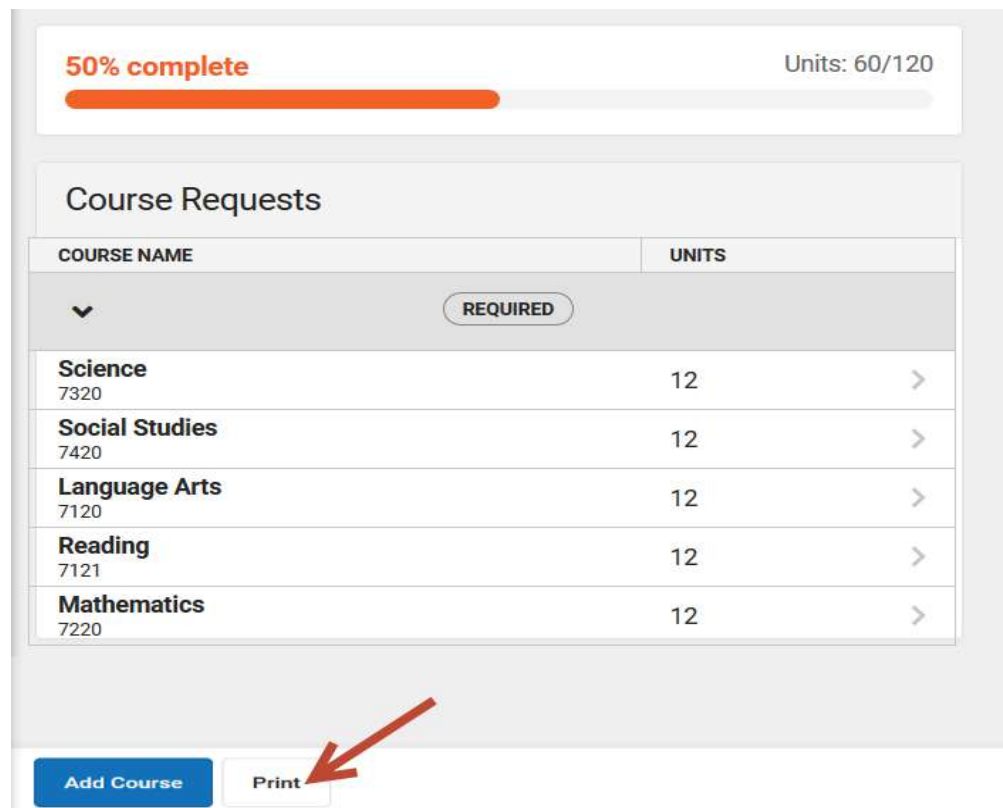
50% complete

Units: 60/120

Course Requests

| COURSE NAME | UNITS |
|---|---|
| REQUIRED | |
| Science 7320 | 12 |
| Social Studies 7420 | 12 |
| Language Arts 7120 | 12 |
| Reading 7121 | 12 |
| Mathematics 7220 | 12 |

Add Course

Print